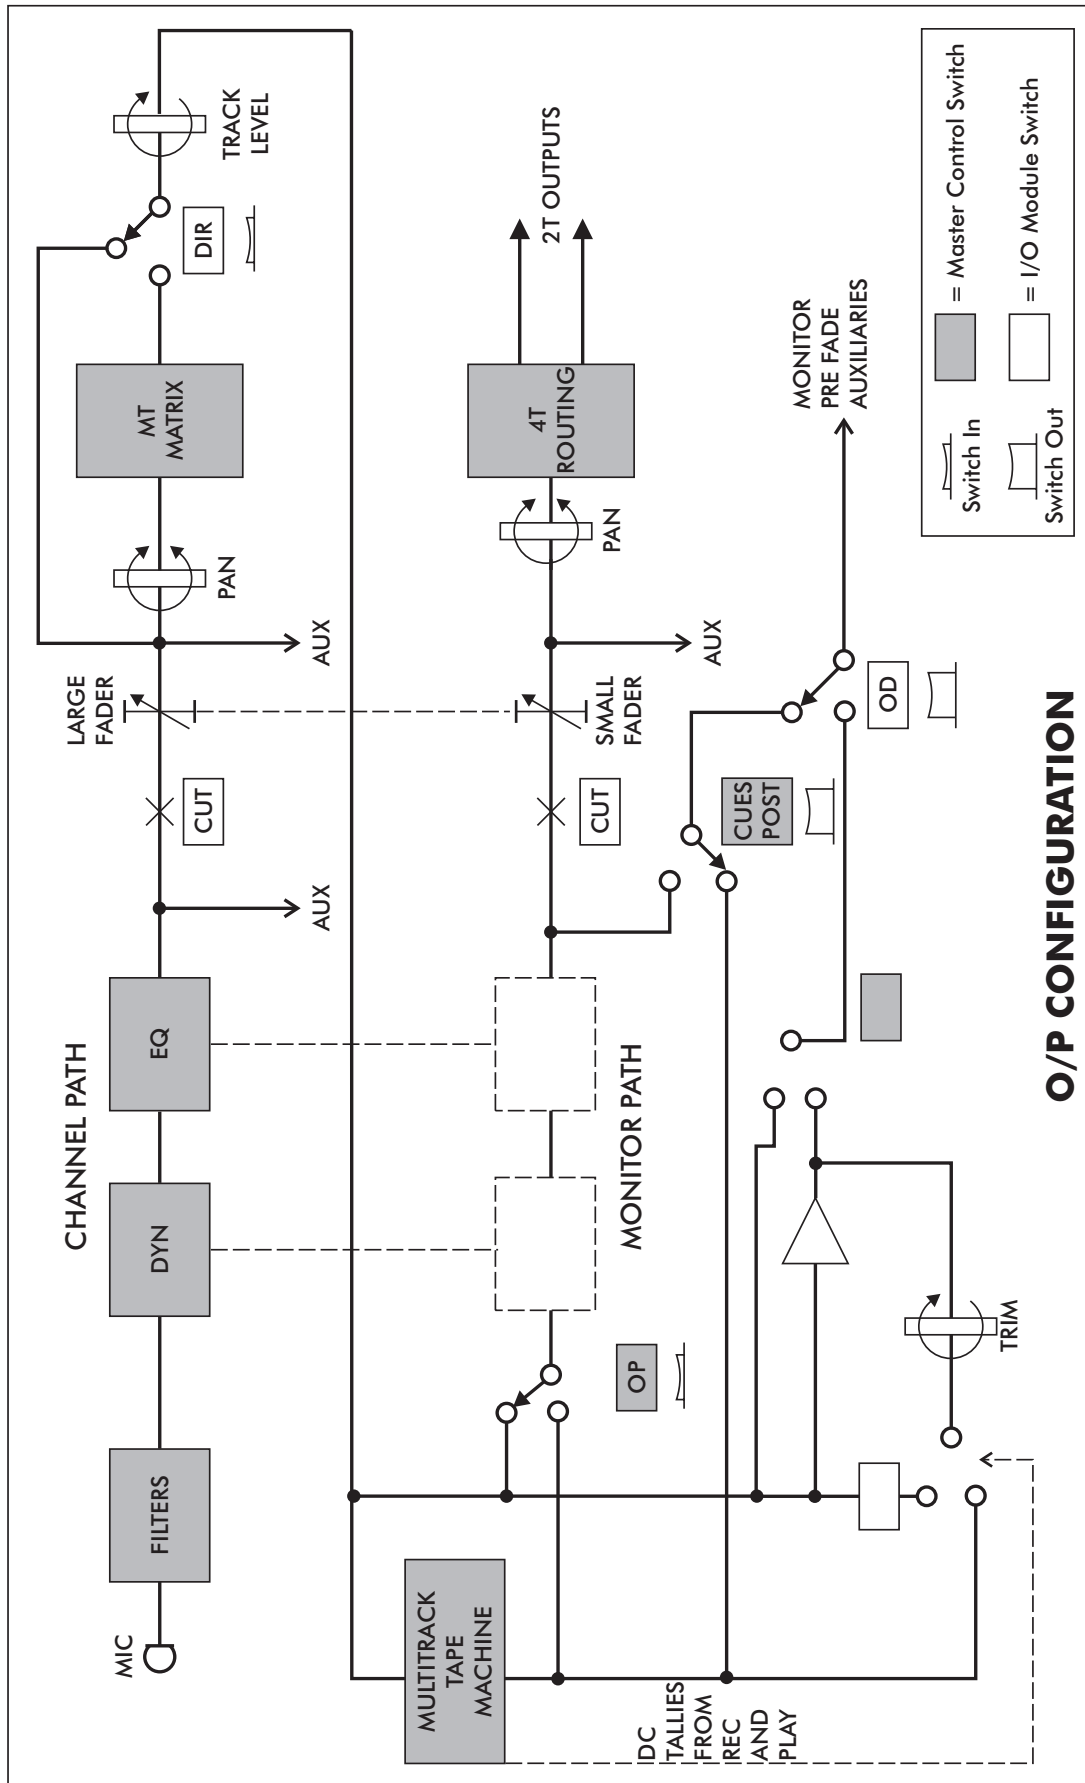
CHANNEL PATH

MIC

FILTERS

DYN

EQ

AUX

CUT

LARGE FADER

AUX

PAN

MT MATRIX

DIR

TRACK LEVEL

MONITOR PATH

OP

CUT

SMALL FADER

AUX

PAN

4T ROUTING

2T OUTPUTS

CUES POST

OD

MONITOR PRE FADE AUXILIARIES

TRIM

MULTITRACK TAPE MACHINE

DC TALLIES FROM REC AND PLAY

= Master Control Switch

= I/O Module Switch

Switch In

Switch Out

O/P CONFIGURATION